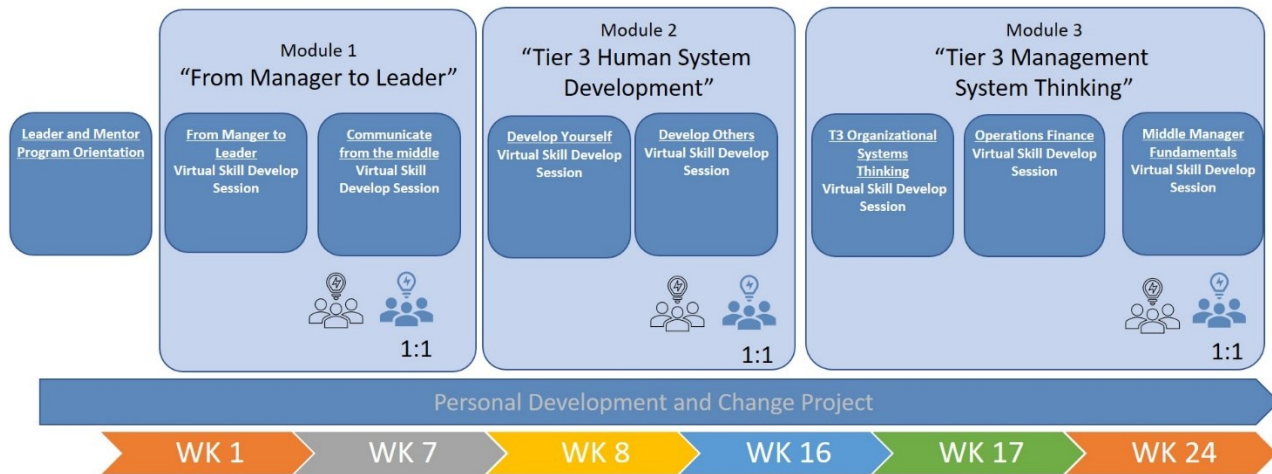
Leader and Mentor Program Orientation

Module 1
"From Manager to Leader"

From Manger to Leader
Virtual Skill Develop Session

Communicate from the middle
Virtual Skill Develop Session

1:1

Module 2
"Tier 3 Human System Development"

Develop Yourself
Virtual Skill Develop Session

Develop Others
Virtual Skill Develop Session

1:1

Module 3
"Tier 3 Management System Thinking"

T3 Organizational Systems Thinking
Virtual Skill Develop Session

Operations Finance
Virtual Skill Develop Session

Middle Manager Fundamentals
Virtual Skill Develop Session

1:1

Personal Development and Change Project

WK 1 | WK 7 | WK 8 | WK 16 | WK 17 | WK 24